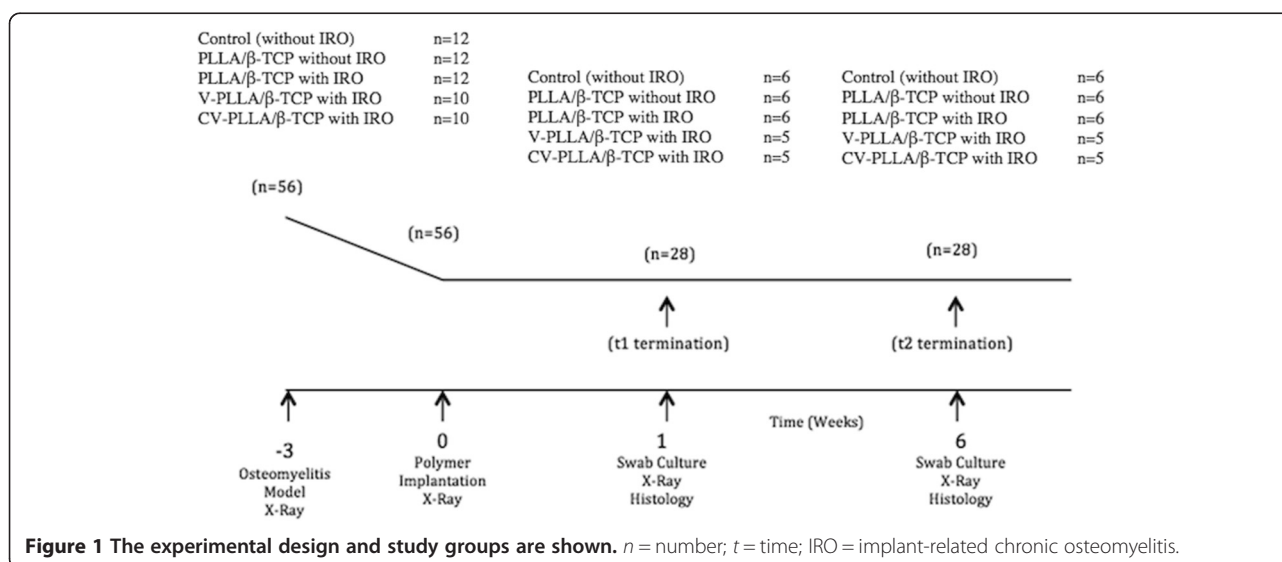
| | |
|---|---|
| Control (without IRO) | n=12 |
| PLLA/β-TCP without IRO | n=12 |
| PLLA/β-TCP with IRO | n=12 |
| V-PLLA/β-TCP with IRO | n=10 |
| CV-PLLA/β-TCP with IRO | n=10 |

| | |
|---|---|
| Control (without IRO) | n=6 |
| PLLA/β-TCP without IRO | n=6 |
| PLLA/β-TCP with IRO | n=6 |
| V-PLLA/β-TCP with IRO | n=5 |
| CV-PLLA/β-TCP with IRO | n=5 |

| | |
|---|---|
| Control (without IRO) | n=6 |
| PLLA/β-TCP without IRO | n=6 |
| PLLA/β-TCP with IRO | n=6 |
| V-PLLA/β-TCP with IRO | n=5 |
| CV-PLLA/β-TCP with IRO | n=5 |

(n=56)

(n=56)

(n=28)

(n=28)

(t1 termination)

(t2 termination)

Time (Weeks)

-3
Osteomyelitis Model X-Ray

0
Polymer Implantation X-Ray

1
Swab Culture X-Ray Histology

6
Swab Culture X-Ray Histology

**Figure 1 The experimental design and study groups are shown.** $n$ = number; $t$ = time; IRO = implant-related chronic osteomyelitis.